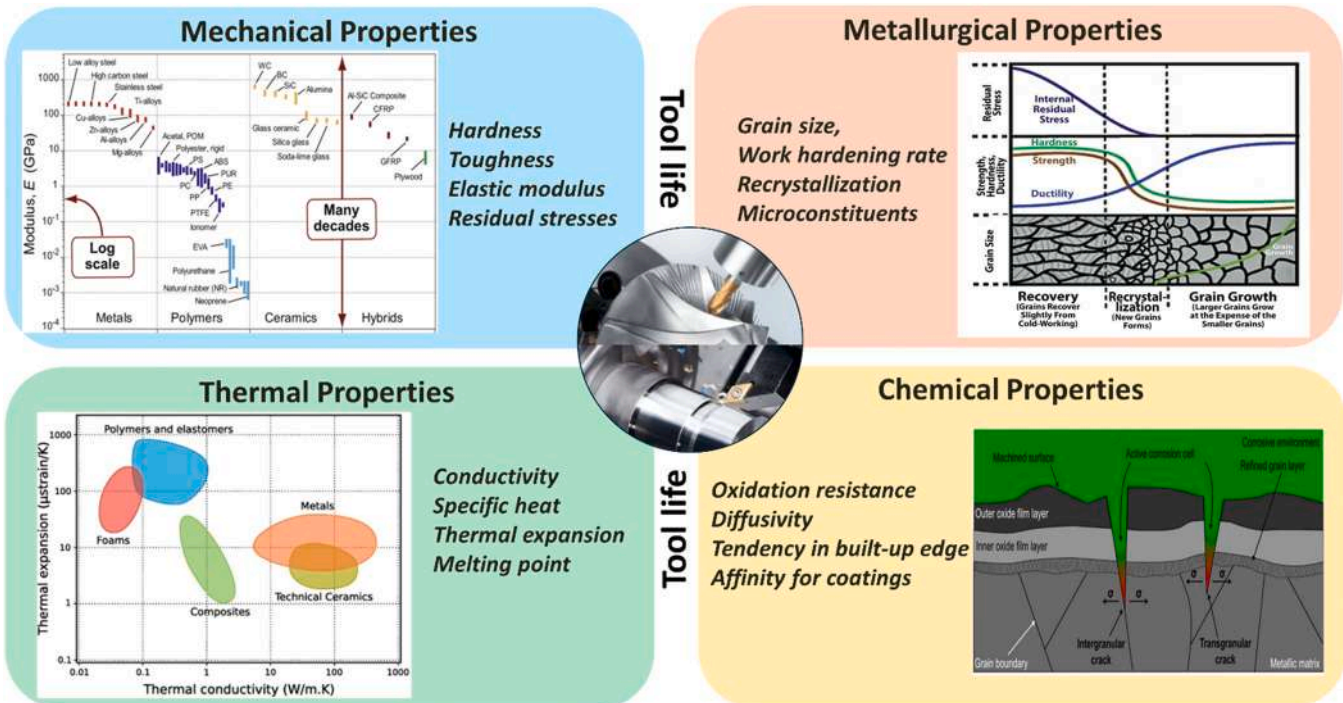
Mechanical Properties

Low alloy steel
High carbon steel
Stainless steel
Ti-alloys
Cu-alloys
Zn-alloys
Al-alloys
Mg-alloys
Acetal, POM
Polyester, rigid
PS
ABS
PUR
PC
PE
PP
PTFE
Ionomer
EVA
Polyurethane
Natural rubber (NR)
Neoprene
WC
BC
SiC
Alumina
Glass ceramic
Silica glass
Soda-lime glass
Al-SiC Composite
CFRP
GFRP
Plywood
Modulus, $E$ (GPa)
Log scale
Many decades
Metals
Polymers
Ceramics
Hybrids

Hardness
Toughness
Elastic modulus
Residual stresses

Tool life

Metallurgical Properties

Grain size,
Work hardening rate
Recrystallization
Microconstituents

Residual Stress
Internal Residual Stress
Strength, Hardness, Ductility
Hardness
Strength
Ductility
Grain Size
Grain Growth
Recovery
(Grains Recover Slightly From Cold-Working)
Recrystal-lization
(New Grains Forms)
Grain Growth
(Larger Grains Grow at the Expense of the Smaller Grains)

Thermal Properties

Polymers and elastomers
Foams
Metals
Composites
Technical Ceramics
Thermal expansion (μstrain/K)
Thermal conductivity (W/m.K)

Conductivity
Specific heat
Thermal expansion
Melting point

Tool life

Chemical Properties

Oxidation resistance
Diffusivity
Tendency in built-up edge
Affinity for coatings

Corrosive environment
Machined surface
Active corrosion cell
Refined grain layer
Outer oxide film layer
Inner oxide film layer
σ
σ
σ
σ
Intergranular crack
Transgranular crack
Grain boundary
Metallic matrix